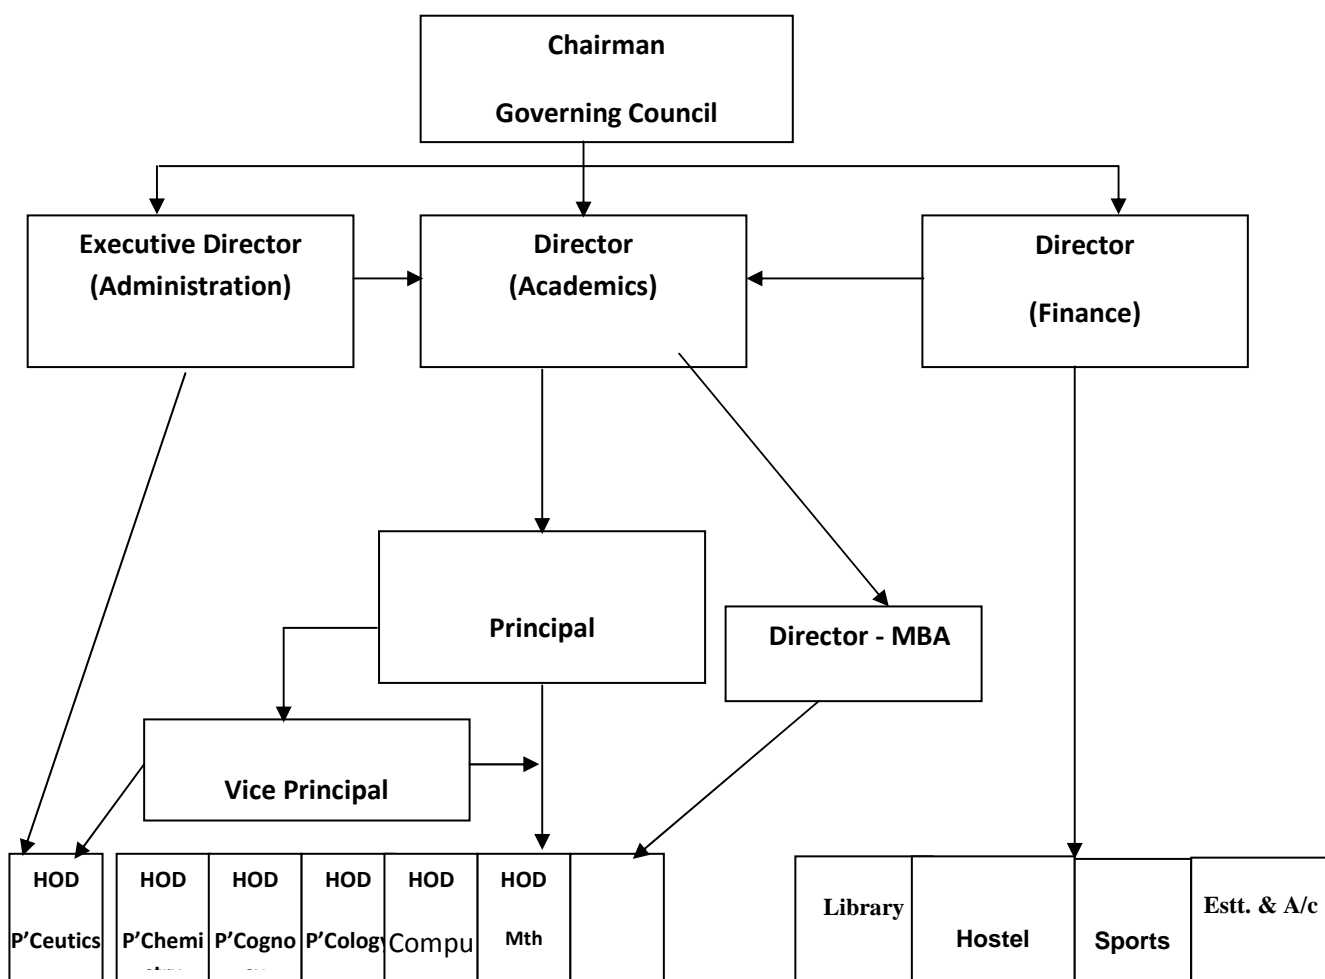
Chairman

Governing Council

Executive Director (Administration)

Director (Academics)

Director

(Finance)

Principal

Director - MBA

Vice Principal

HOD

P'Ceutics

HOD

P'Chemi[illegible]

HOD

P'Cogno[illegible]

HOD

P'Cology

HOD

Compu

HOD

Mth

Library

Hostel

Sports

Estt. & A/c